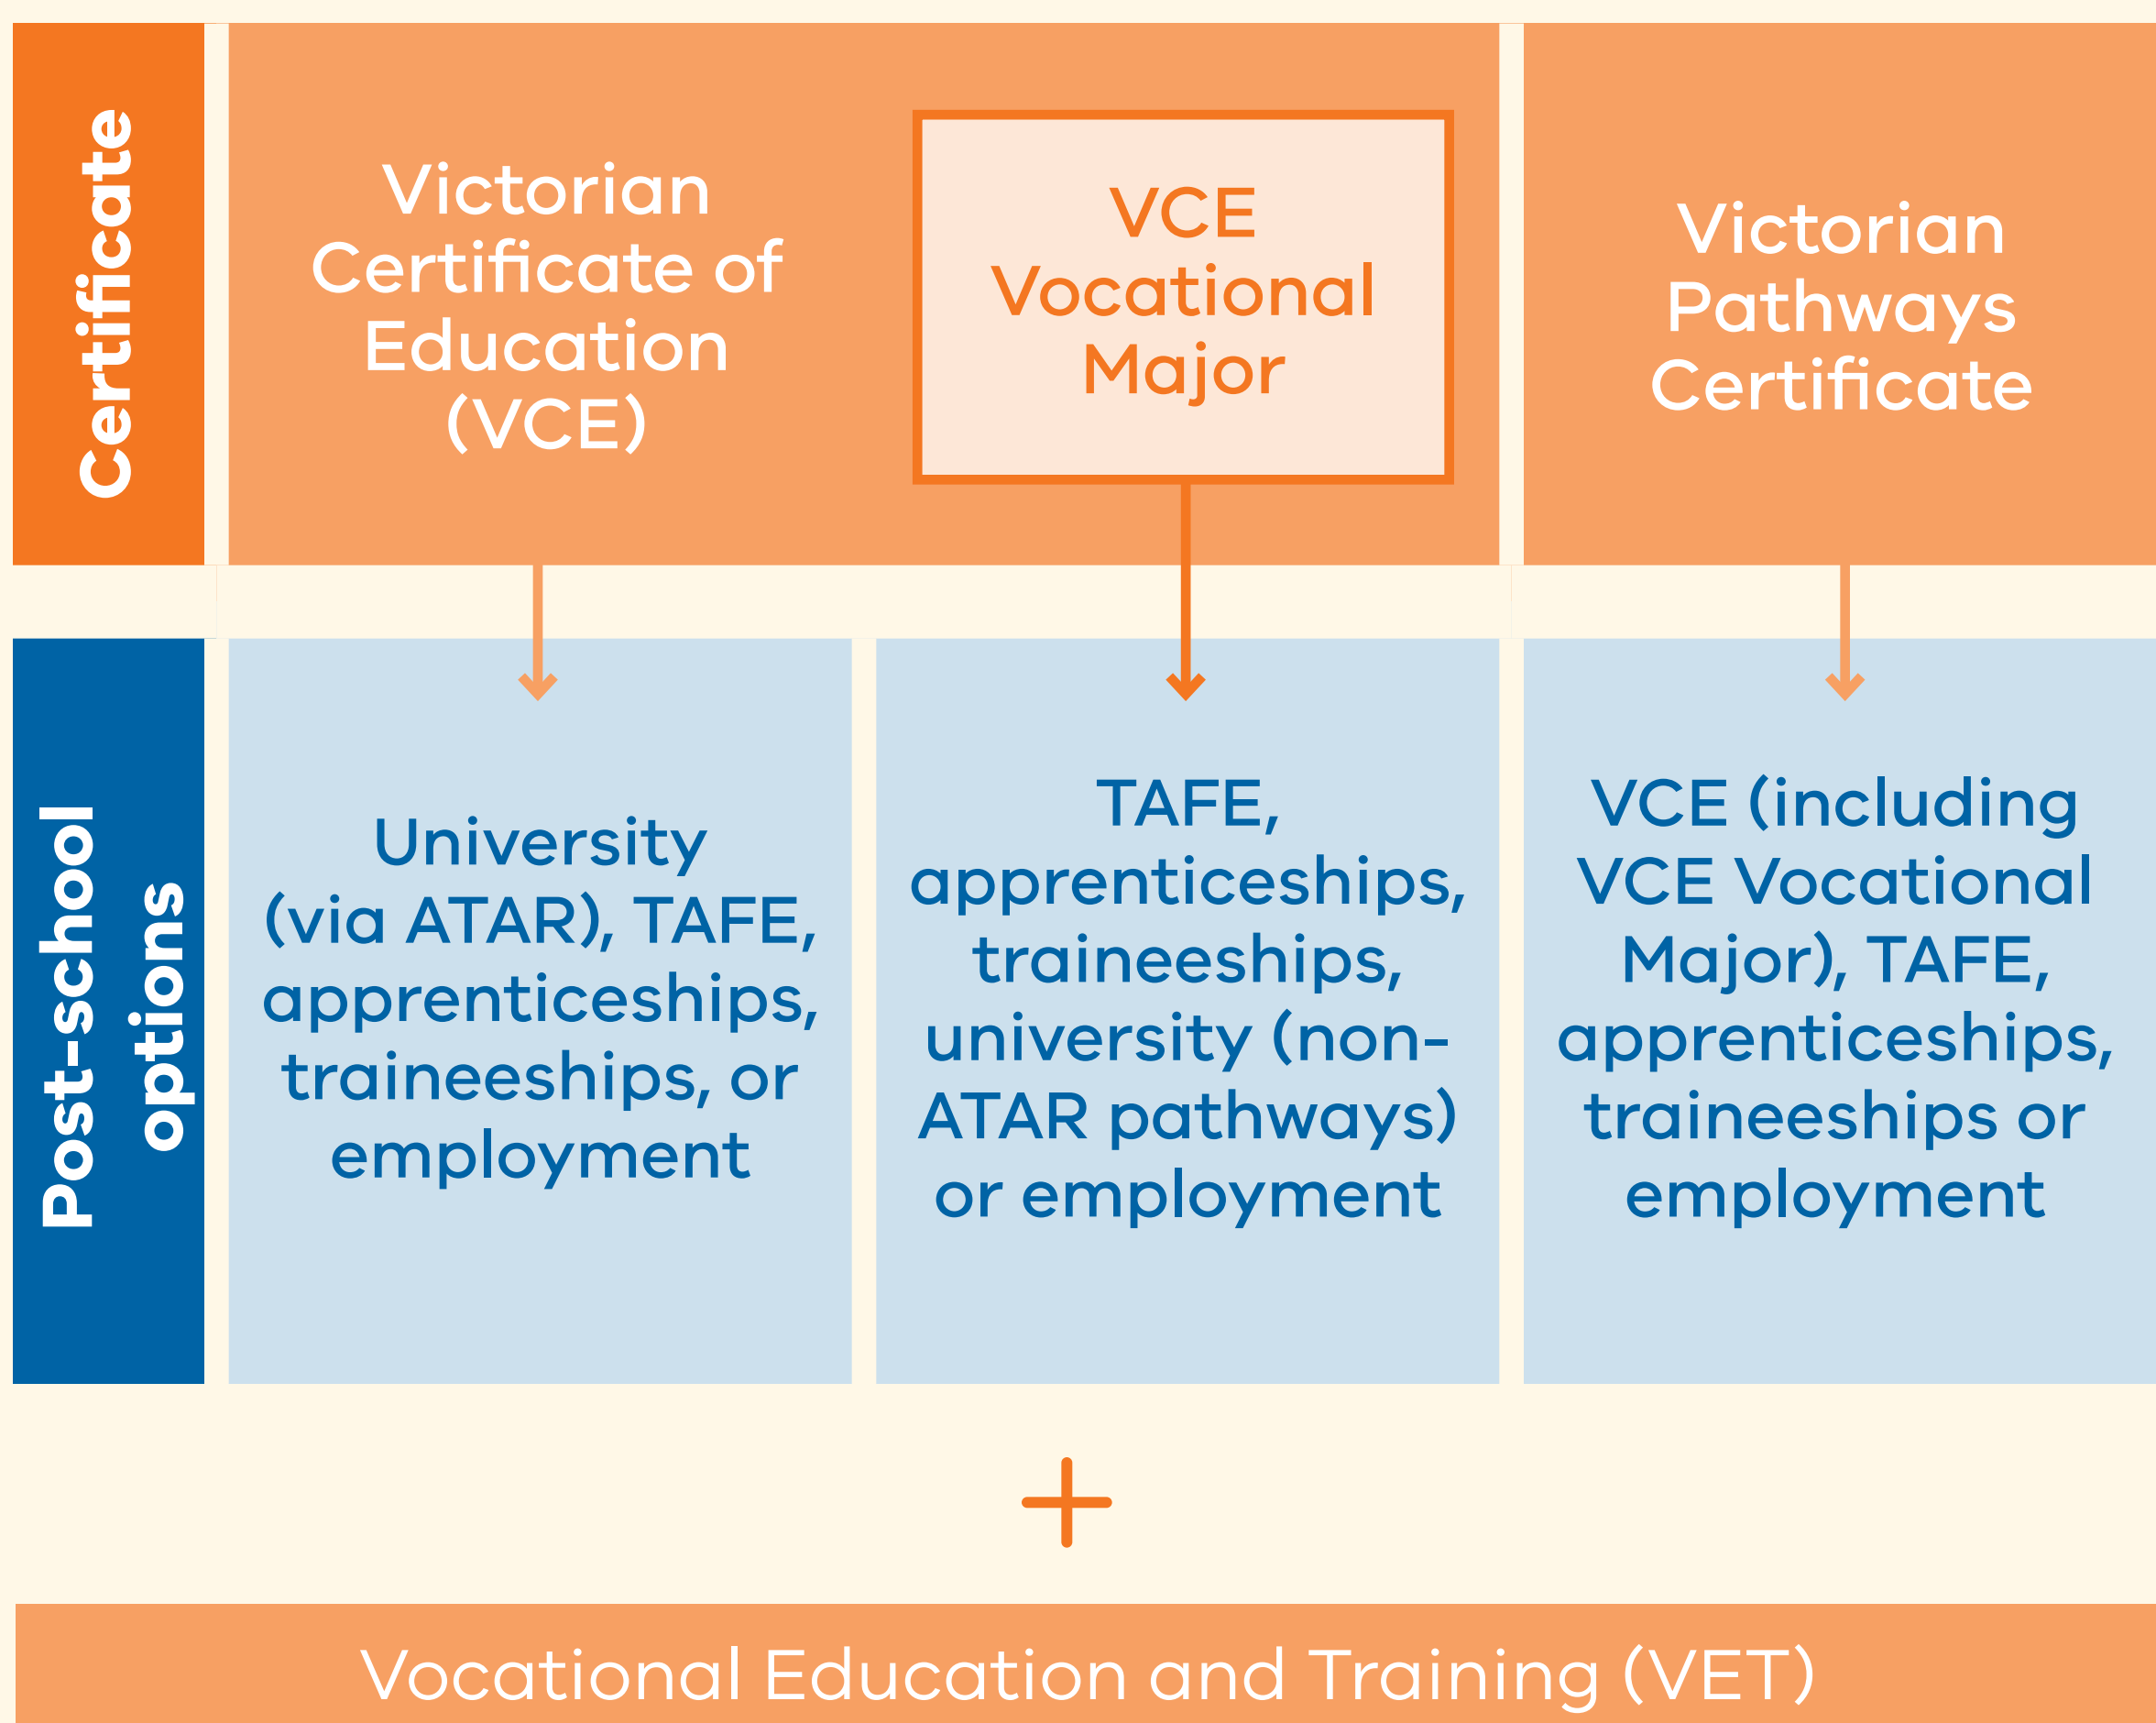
Certificate

Victorian Certificate of Education (VCE)

VCE Vocational Major

Victorian Pathways Certificate

Post-school options

University (via ATAR), TAFE, apprenticeships, traineeships, or employment

TAFE, apprenticeships, traineeships, university (non-ATAR pathways) or employment

VCE (including VCE Vocational Major), TAFE, apprenticeships, traineeships or employment

+

Vocational Education and Training (VET)